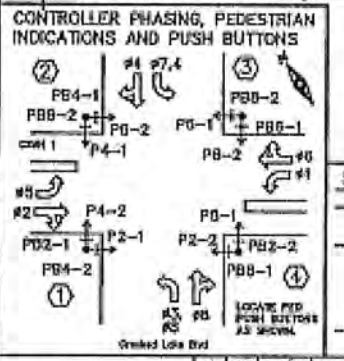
CONTROLLER PHASING, PEDESTRIAN INDICATIONS AND PUSH BUTTONS

②
PB4-1
PB8-2
P8-2
P4-1
CON 1
ø4
ø7,4
③
PB8-2
P6-1
PB6-1
P8-2
ø8
ø1
ø5
ø2
P4-2
PB2-1
P2-1
PB4-2
①
P6-1
P2-2
PB2-2
PB8-1
④
ø3,ø5
ø6
LOCATE PED PUSH BUTTONS AS SHOWN.
Crooked Lake Blvd